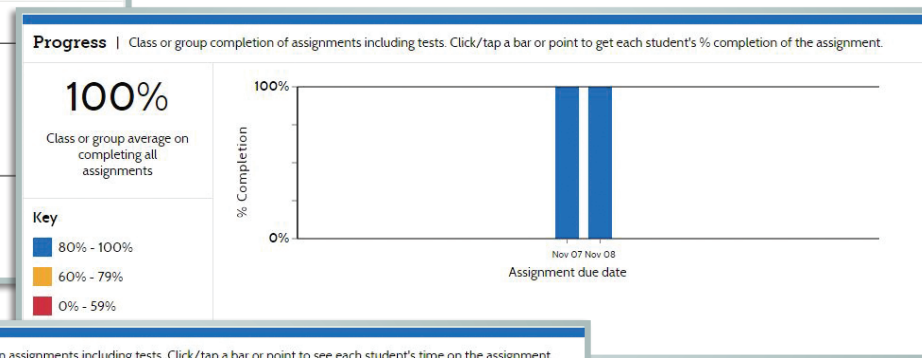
Progress | Class or group completion of assignments including tests. Click/tap a bar or point to get each student's % completion of the assignment.

100%

Class or group average on completing all assignments

Key

80% - 100%

60% - 79%

0% - 59%

100%

% Completion

0%

Nov 07 Nov 08

Assignment due date

n assignments including tests. Click/tap a bar or point to see each student's time on the assignment